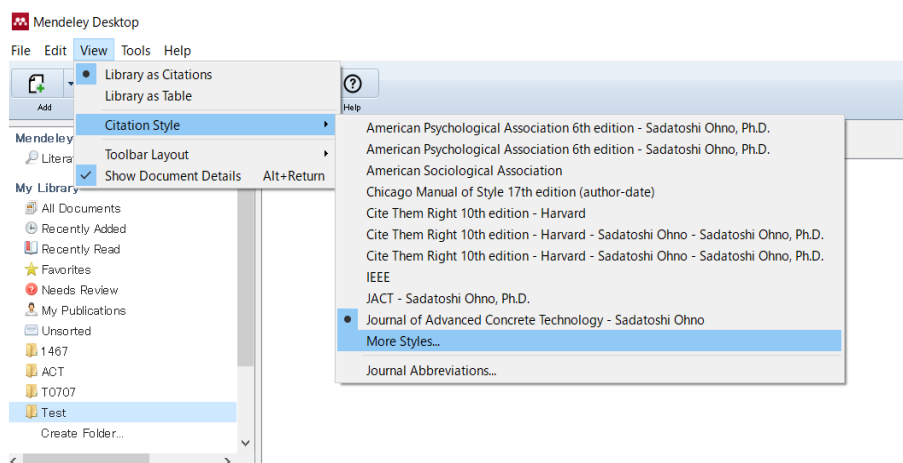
Mendeley Desktop

File Edit View Tools Help

Add

Help

Library as Citations
Library as Table
Citation Style
Toolbar Layout
Show Document Details Alt+Return

American Psychological Association 6th edition - Sadatoshi Ohno, Ph.D.
American Psychological Association 6th edition - Sadatoshi Ohno, Ph.D.
American Sociological Association
Chicago Manual of Style 17th edition (author-date)
Cite Them Right 10th edition - Harvard
Cite Them Right 10th edition - Harvard - Sadatoshi Ohno - Sadatoshi Ohno, Ph.D.
Cite Them Right 10th edition - Harvard - Sadatoshi Ohno - Sadatoshi Ohno, Ph.D.
IEEE
JACT - Sadatoshi Ohno, Ph.D.
Journal of Advanced Concrete Technology - Sadatoshi Ohno
More Styles...
Journal Abbreviations...

Mendeley
Litera

My Library
All Documents
Recently Added
Recently Read
Favorites
Needs Review
My Publications
Unsorted
1467
ACT
T0707
Test
Create Folder...